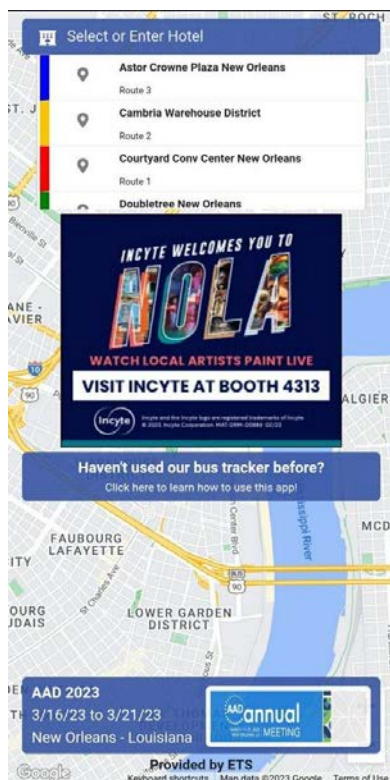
ST. ROCH

Select or Enter Hotel

Astor Crowne Plaza New Orleans
Route 3

Cambria Warehouse District
Route 2

Courtyard Conv Center New Orleans
Route 1

Doubletree New Orleans

ST. J

ANE - VIER

10

90

INCYTE WELCOMES YOU TO

NOLA

WATCH LOCAL ARTISTS PAINT LIVE

VISIT INCYTE AT BOOTH 4313

Incyte

Incyte and the Incyte logo are registered trademarks of Incyte. © 2023, Incyte Corporation. MAT-DRM-00884 02/23

ALGIER

Haven't used our bus tracker before?
Click here to learn how to use this app!

MCD

FAUBOURG LAFAYETTE

ITY

St Charles Ave

Center Blvd

Mississippi River

90

OURG
JDAIS

LOWER GARDEN DISTRICT

AAD 2023
3/16/23 to 3/21/23
New Orleans - Louisiana

AAD annual MEETING

Google

Provided by ETS

Keyboard shortcuts Map data ©2023 Google Terms of Use